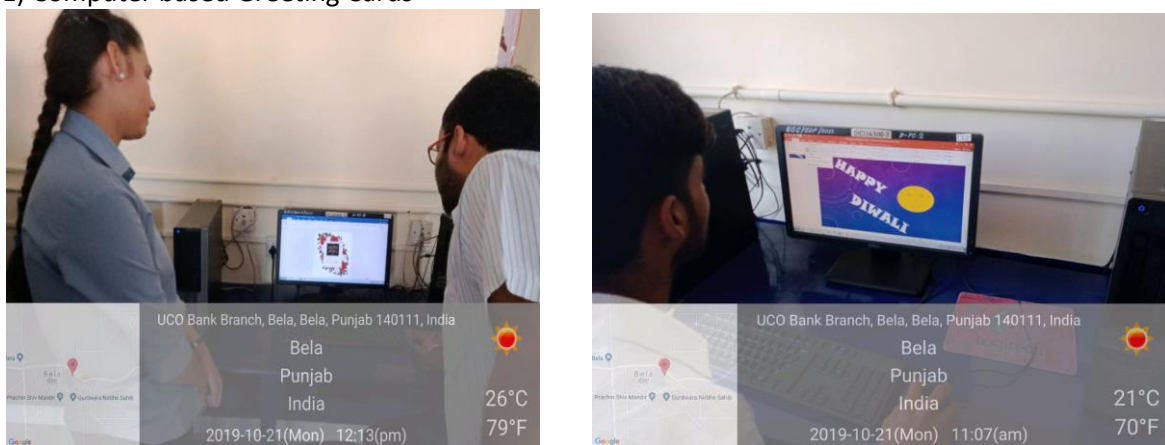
1) Computer based Greeting Cards

UCO Bank Branch, Bela, Bela, Punjab 140111, India
Bela
Punjab
India
26°C
79°F
2019-10-21(Mon) 12:13(pm)
Bela
Prachin Shiv Mandir
Gurdwara Nirbhe Sahib
Google

HAPPY
DIWALI
UCO Bank Branch, Bela, Bela, Punjab 140111, India
Bela
Punjab
India
21°C
70°F
2019-10-21(Mon) 11:07(am)
Bela
Prachin Shiv Mandir
Gurdwara Nirbhe Sahib
Google